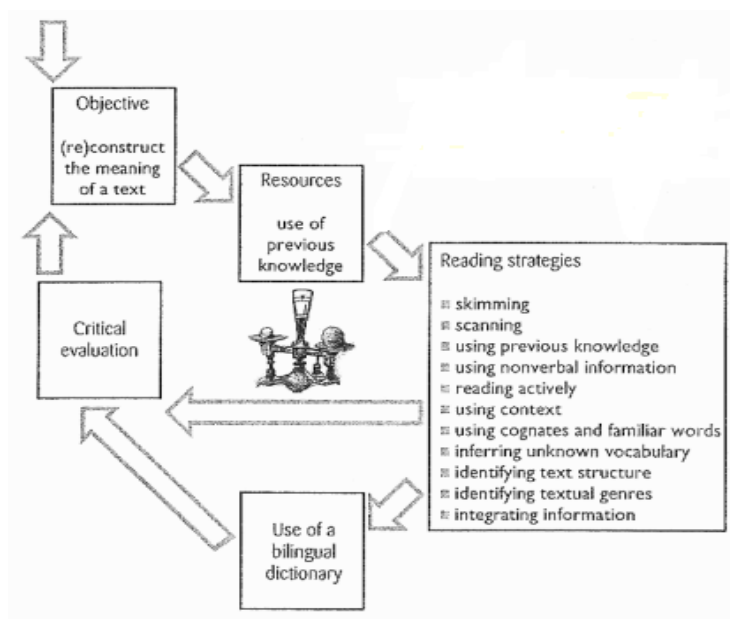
Objective

(re)construct the meaning of a text

Resources

use of previous knowledge

Reading strategies

- skimming
- scanning
- using previous knowledge
- using nonverbal information
- reading actively
- using context
- using cognates and familiar words
- inferring unknown vocabulary
- identifying text structure
- identifying textual genres
- integrating information

Critical evaluation

Use of a bilingual dictionary